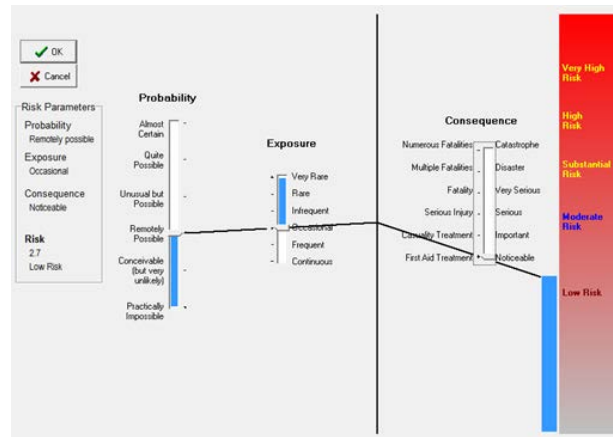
OK
Cancel

Risk Parameters
Probability
Remotely possible
Exposure
Occasional
Consequence
Noticeable
Risk
2.7
Low Risk

Probability
Almost Certain
Quite Possible
Unusual but Possible
Remotely Possible
Conceivable (but very unlikely)
Practically Impossible

Exposure
Very Rare
Rare
Infrequent
Occasional
Frequent
Continuous

Consequence
Numerous Fatalities
Multiple Fatalities
Fatality
Serious Injury
Casualty Treatment
First Aid Treatment
Catastrophe
Disaster
Very Serious
Serious
Important
Noticeable

Very High Risk
High Risk
Substantial Risk
Moderate Risk
Low Risk